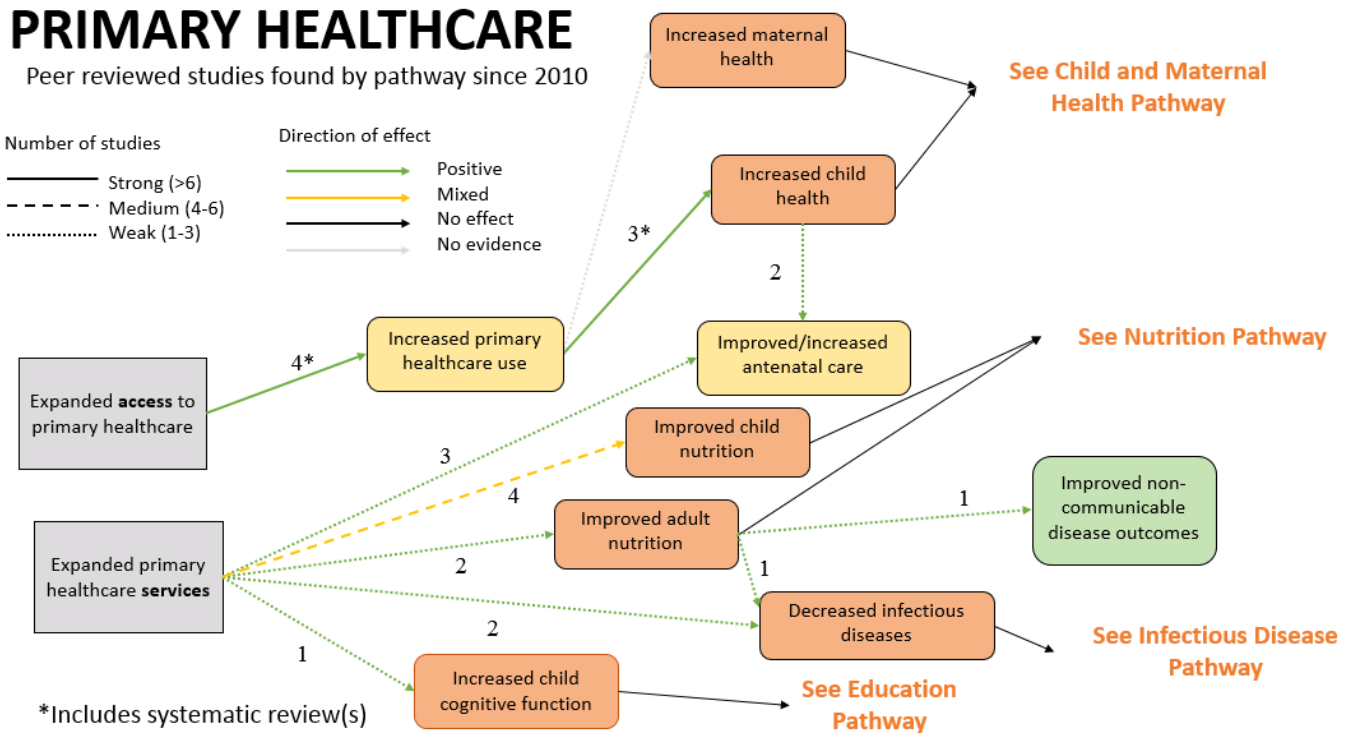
PRIMARY HEALTHCARE

Peer reviewed studies found by pathway since 2010

Number of studies
Strong (>6)
Medium (4-6)
Weak (1-3)

Direction of effect
Positive
Mixed
No effect
No evidence

Increased maternal health

See Child and Maternal Health Pathway

Increased child health

3*

2

Improved/increased antenatal care

See Nutrition Pathway

Expanded **access** to primary healthcare

4*

Increased primary healthcare use

Improved child nutrition

3

4

Improved adult nutrition

1

Improved non-communicable disease outcomes

Expanded primary healthcare **services**

2

1

Decreased infectious diseases

2

See Infectious Disease Pathway

1

Increased child cognitive function

See Education Pathway

*Includes systematic review(s)